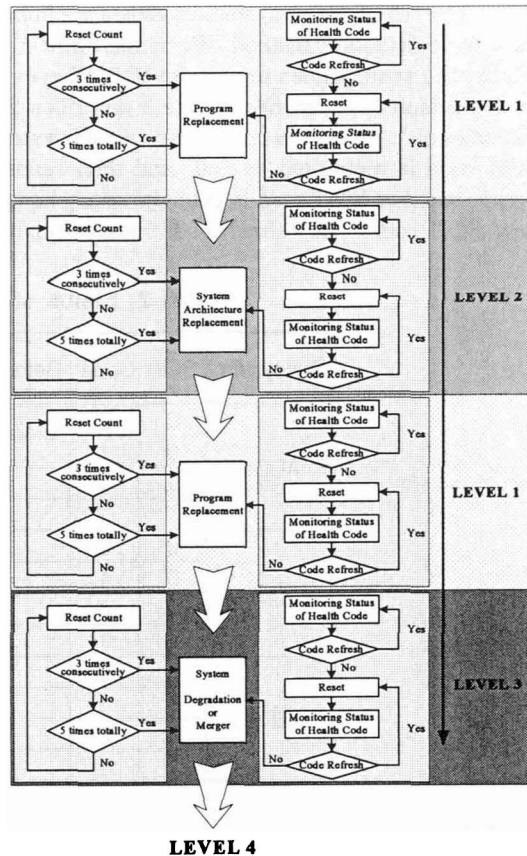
Reset Count

3 times consecutively

Yes

No

5 times totally

Yes

No

Program Replacement

Monitoring Status of Health Code

Yes

Code Refresh

No

Reset

Monitoring Status of Health Code

Yes

No

Code Refresh

LEVEL 1

Reset Count

3 times consecutively

Yes

No

5 times totally

Yes

No

System Architecture Replacement

Monitoring Status of Health Code

Yes

Code Refresh

No

Reset

Monitoring Status of Health Code

Yes

No

Code Refresh

LEVEL 2

Reset Count

3 times consecutively

Yes

No

5 times totally

Yes

No

Program Replacement

Monitoring Status of Health Code

Yes

Code Refresh

No

Reset

Monitoring Status of Health Code

Yes

No

Code Refresh

LEVEL 1

Reset Count

3 times consecutively

Yes

No

5 times totally

Yes

No

System Degradation or Merger

Monitoring Status of Health Code

Yes

Code Refresh

No

Reset

Monitoring Status of Health Code

Yes

No

Code Refresh

LEVEL 3

LEVEL 4